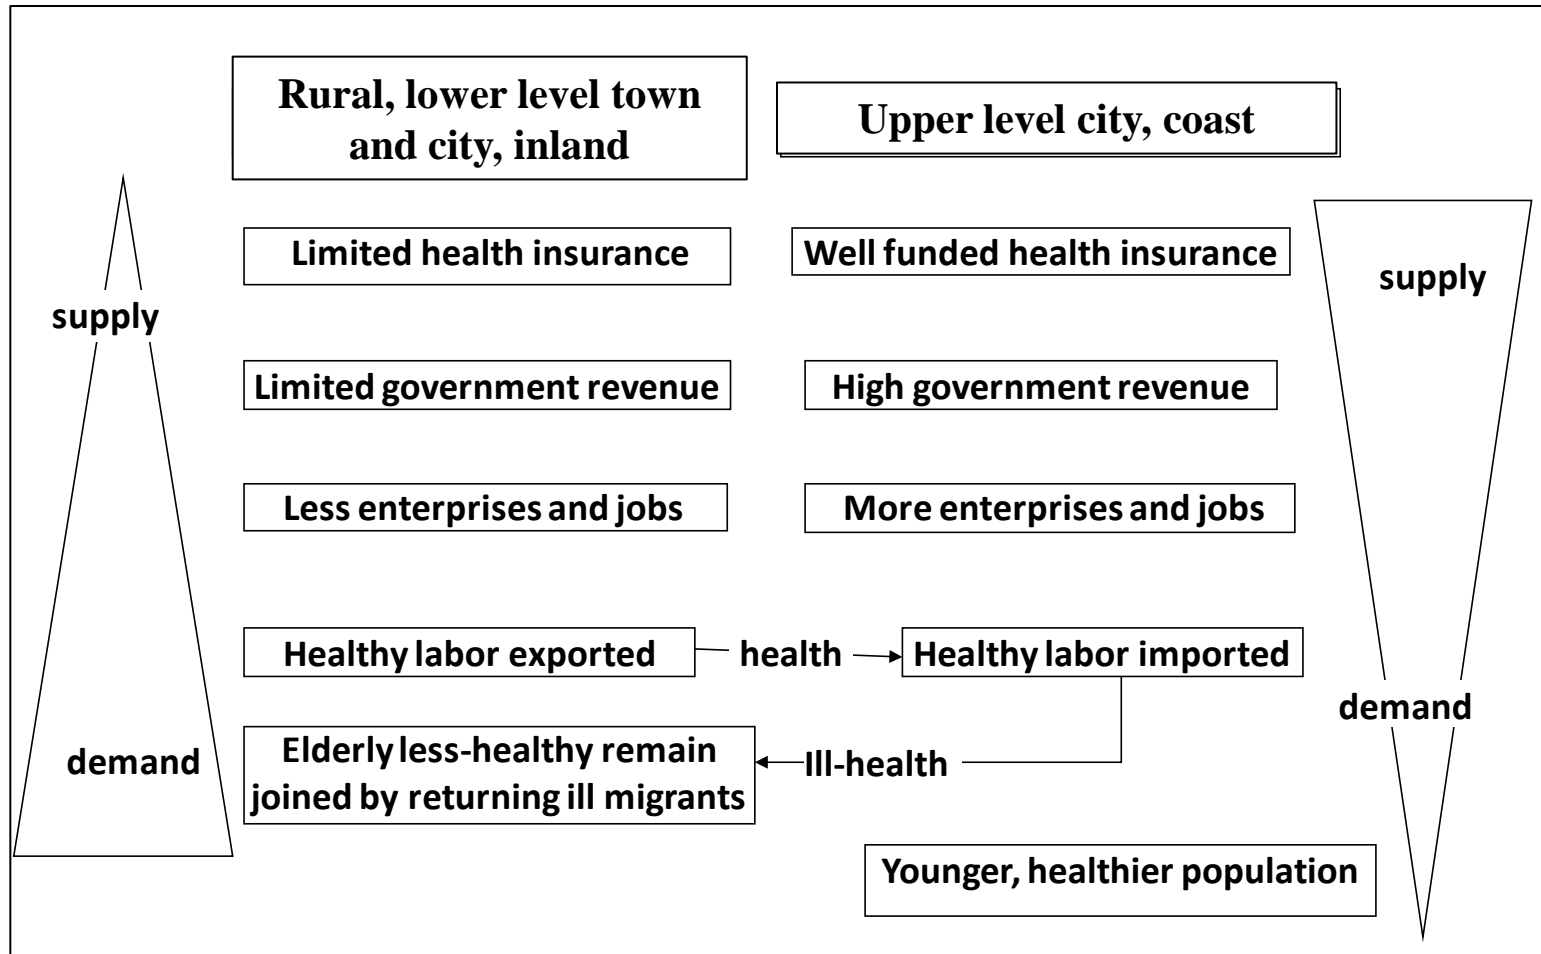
Rural, lower level town and city, inland

Upper level city, coast

supply

Limited health insurance

Well funded health insurance

supply

Limited government revenue

High government revenue

Less enterprises and jobs

More enterprises and jobs

Healthy labor exported

health

Healthy labor imported

demand

demand

Elderly less-healthy remain joined by returning ill migrants

Ill-health

Younger, healthier population